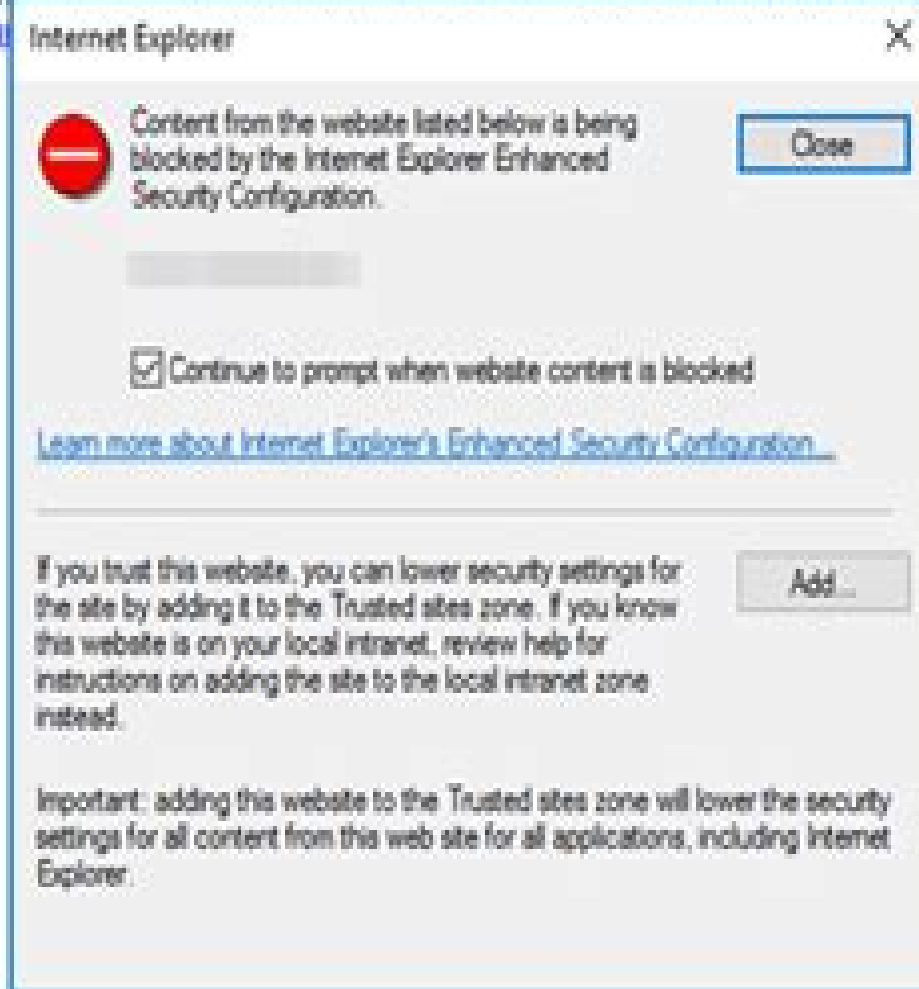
Internet Explorer

Content from the website listed below is being blocked by the Internet Explorer Enhanced Security Configuration.

Close

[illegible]

Continue to prompt when website content is blocked

Learn more about Internet Explorer's Enhanced Security Configuration...

If you trust this website, you can lower security settings for the site by adding it to the Trusted sites zone. If you know this website is on your local intranet, review help for instructions on adding the site to the local intranet zone instead.

Add...

Important: adding this website to the Trusted sites zone will lower the security settings for all content from this web site for all applications, including Internet Explorer.